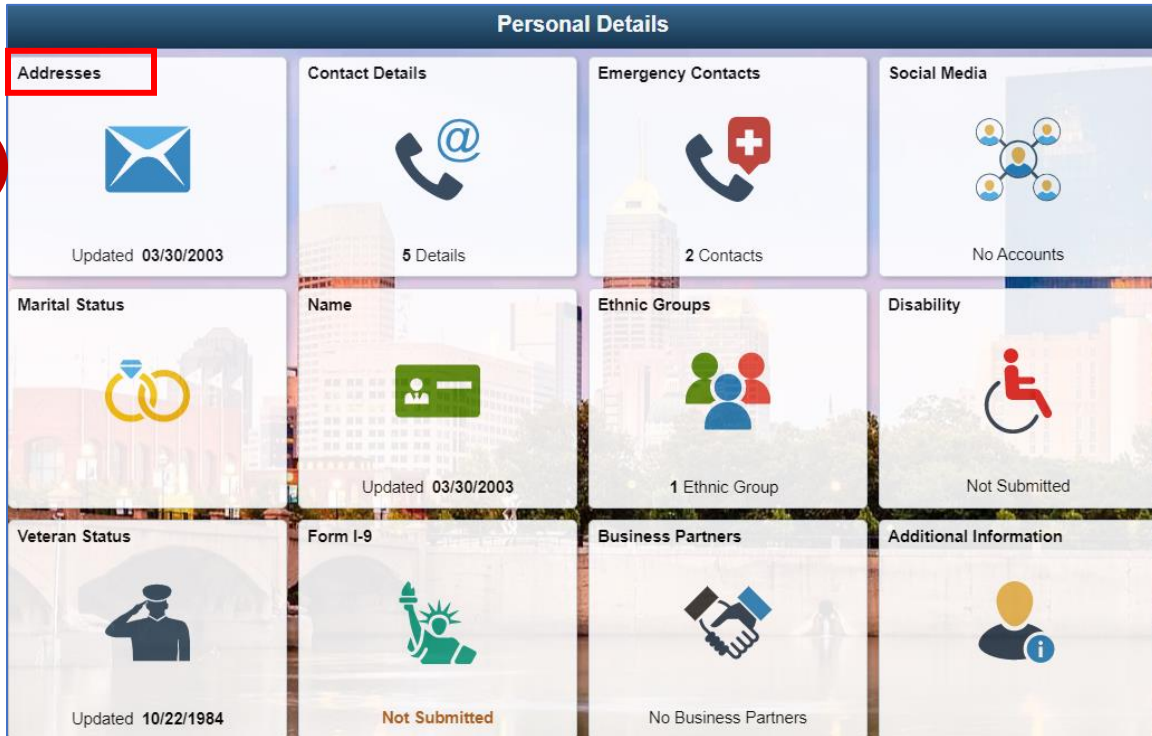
Personal Details

Addresses
Updated 03/30/2003

Contact Details
5 Details

Emergency Contacts
2 Contacts

Social Media
No Accounts

Marital Status

Name
Updated 03/30/2003

Ethnic Groups
1 Ethnic Group

Disability
Not Submitted

Veteran Status
Updated 10/22/1984

Form I-9
Not Submitted

Business Partners
No Business Partners

Additional Information